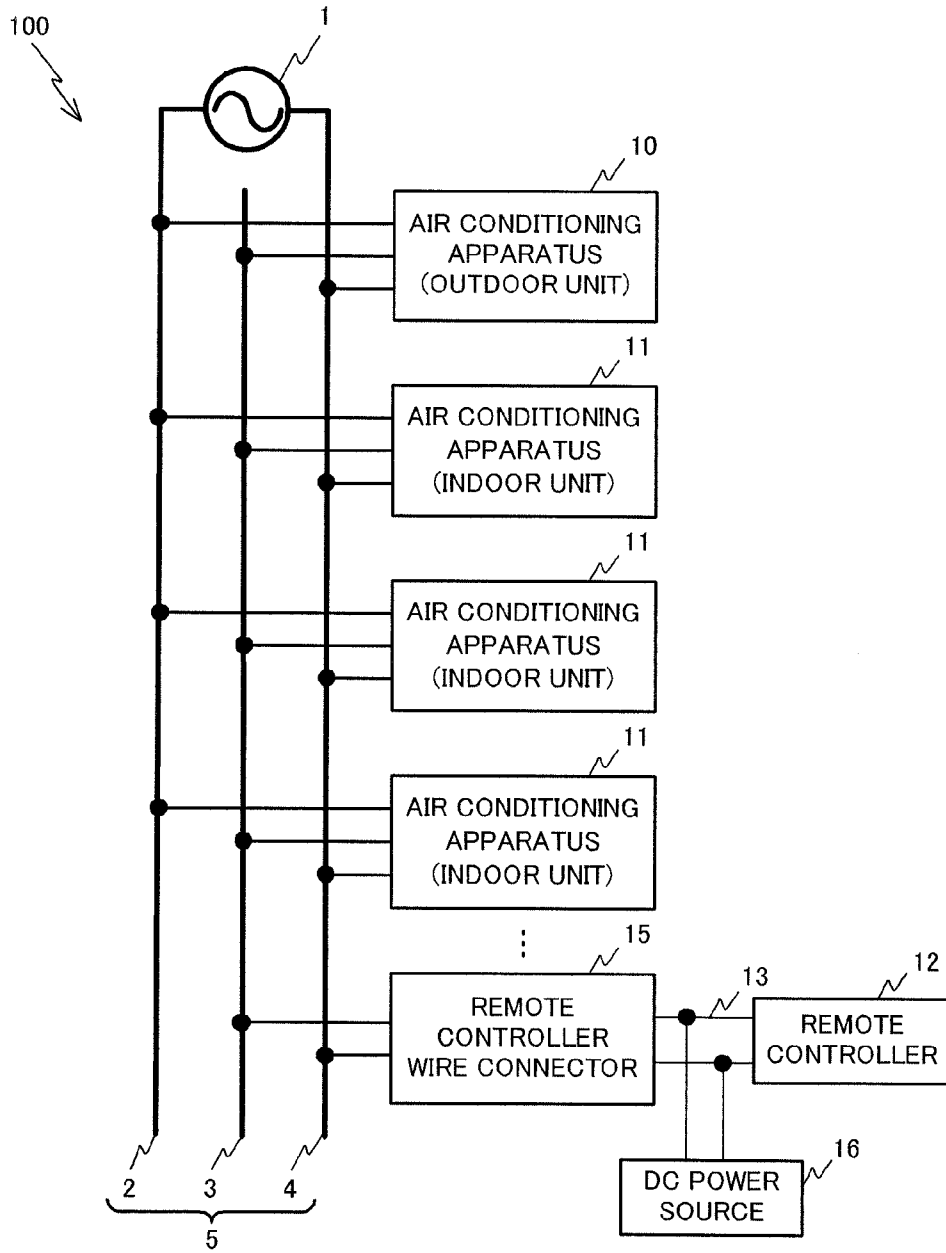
100

1

10

AIR CONDITIONING APPARATUS (OUTDOOR UNIT)

11

AIR CONDITIONING APPARATUS (INDOOR UNIT)

11

AIR CONDITIONING APPARATUS (INDOOR UNIT)

11

AIR CONDITIONING APPARATUS (INDOOR UNIT)

⋮

15

REMOTE CONTROLLER WIRE CONNECTOR

13

12

REMOTE CONTROLLER

16

DC POWER SOURCE

2

3

4

5